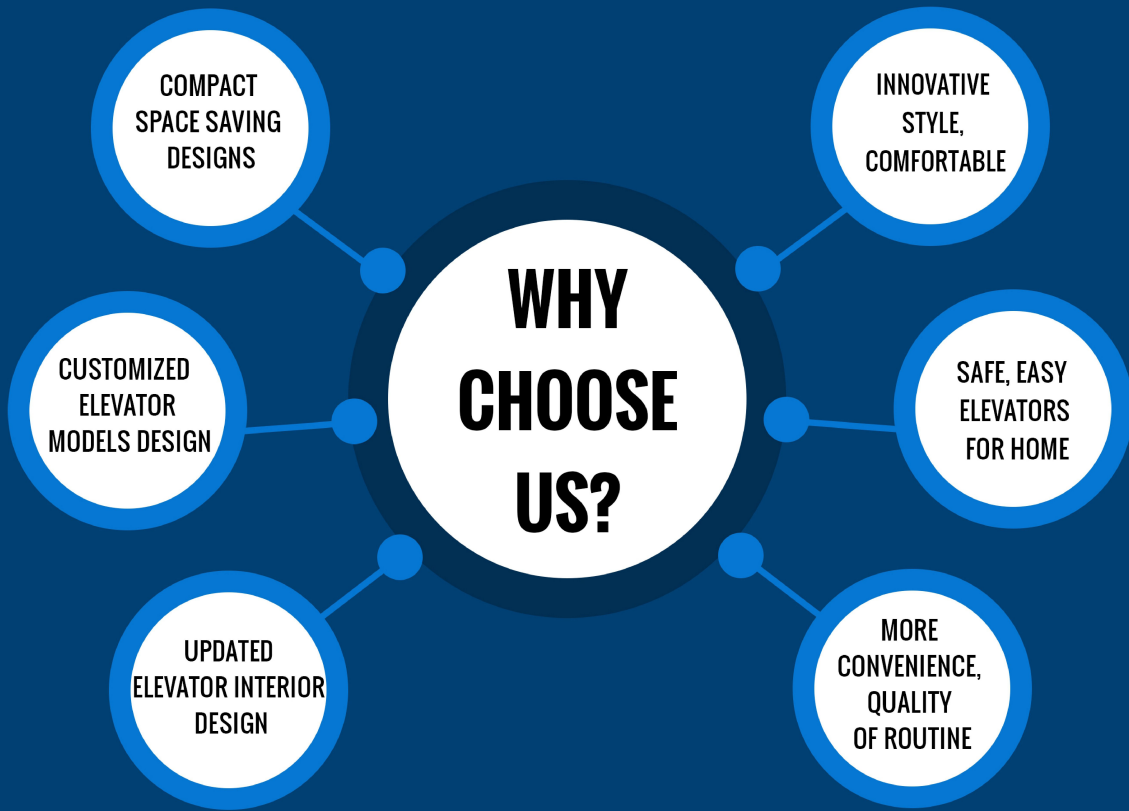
WHY CHOOSE US?

COMPACT SPACE SAVING DESIGNS

INNOVATIVE STYLE, COMFORTABLE

CUSTOMIZED ELEVATOR MODELS DESIGN

SAFE, EASY ELEVATORS FOR HOME

UPDATED ELEVATOR INTERIOR DESIGN

MORE CONVENIENCE, QUALITY OF ROUTINE